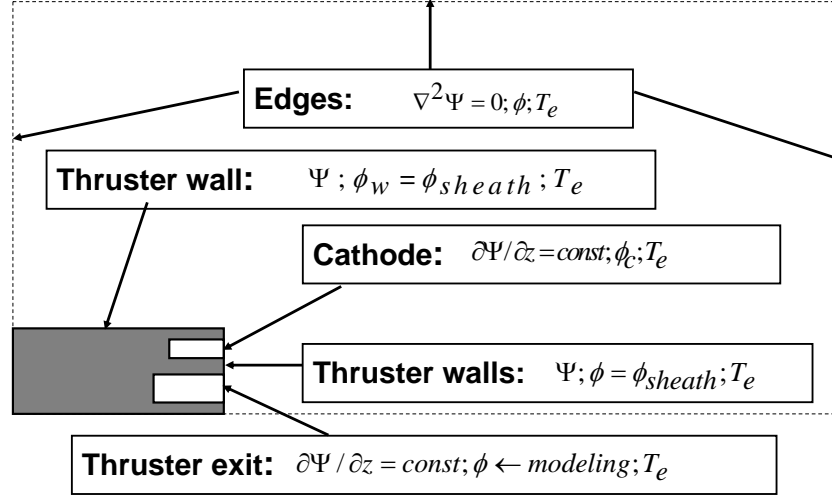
Edges: $\nabla^2\Psi = 0; \phi; T_e$

Thruster wall: $\Psi\ ; \phi_w = \phi_{sheath}\ ; T_e$

Cathode: $\partial\Psi/\partial z = const; \phi_c; T_e$

Thruster walls: $\Psi; \phi = \phi_{sheath}; T_e$

Thruster exit: $\partial\Psi / \partial z = const; \phi \leftarrow modeling; T_e$